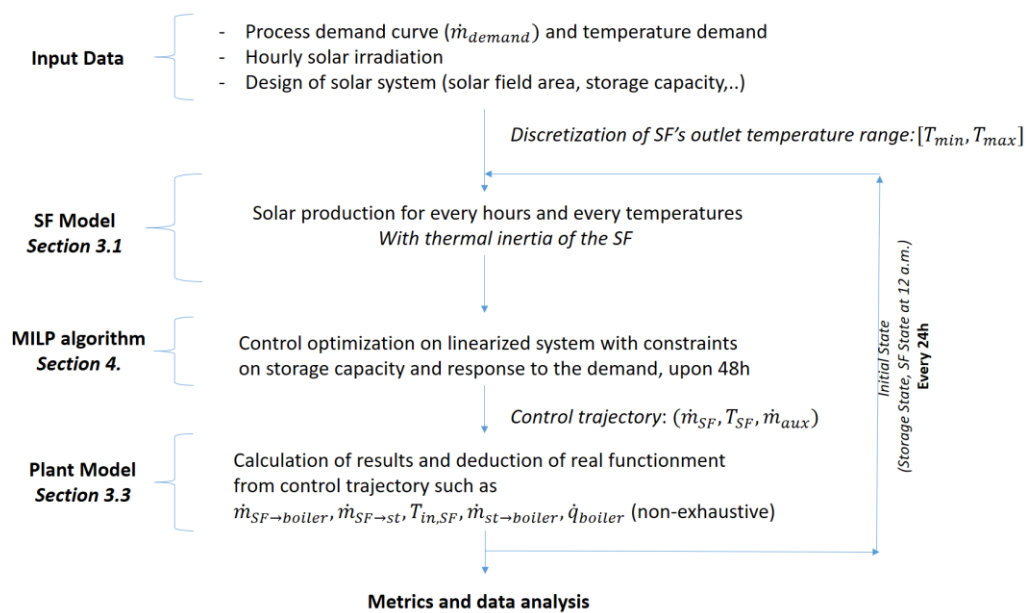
**Input Data**

- Process demand curve ($\dot{m}_{demand}$) and temperature demand
- Hourly solar irradiation
- Design of solar system (solar field area, storage capacity,..)

*Discretization of SF's outlet temperature range:* $[T_{min}, T_{max}]$

**SF Model**
***Section 3.1***

Solar production for every hours and every temperatures
*With thermal inertia of the SF*

**MILP algorithm**
***Section 4.***

Control optimization on linearized system with constraints on storage capacity and response to the demand, upon 48h

*Control trajectory*: ($\dot{m}_{SF}, T_{SF}, \dot{m}_{aux}$)

**Plant Model**
***Section 3.3***

Calculation of results and deduction of real functionment from control trajectory such as $\dot{m}_{SF\rightarrow boiler}, \dot{m}_{SF\rightarrow st}, T_{in,SF}, \dot{m}_{st\rightarrow boiler}, \dot{q}_{boiler}$ (non-exhaustive)

*Initial State*
*(Storage State, SF State at 12 a.m.)*
**Every 24h**

**Metrics and data analysis**